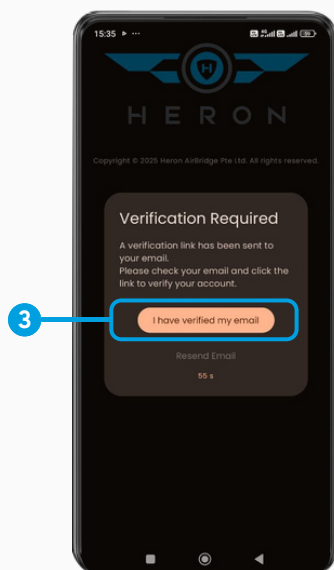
15:35 ▸ ···

H

HERON

Copyright © 2025 Heron AirBridge Pte Ltd. All rights reserved.

Verification Required

A verification link has been sent to your email.
Please check your email and click the link to verify your account.

3

I have verified my email

Resend Email

55 s